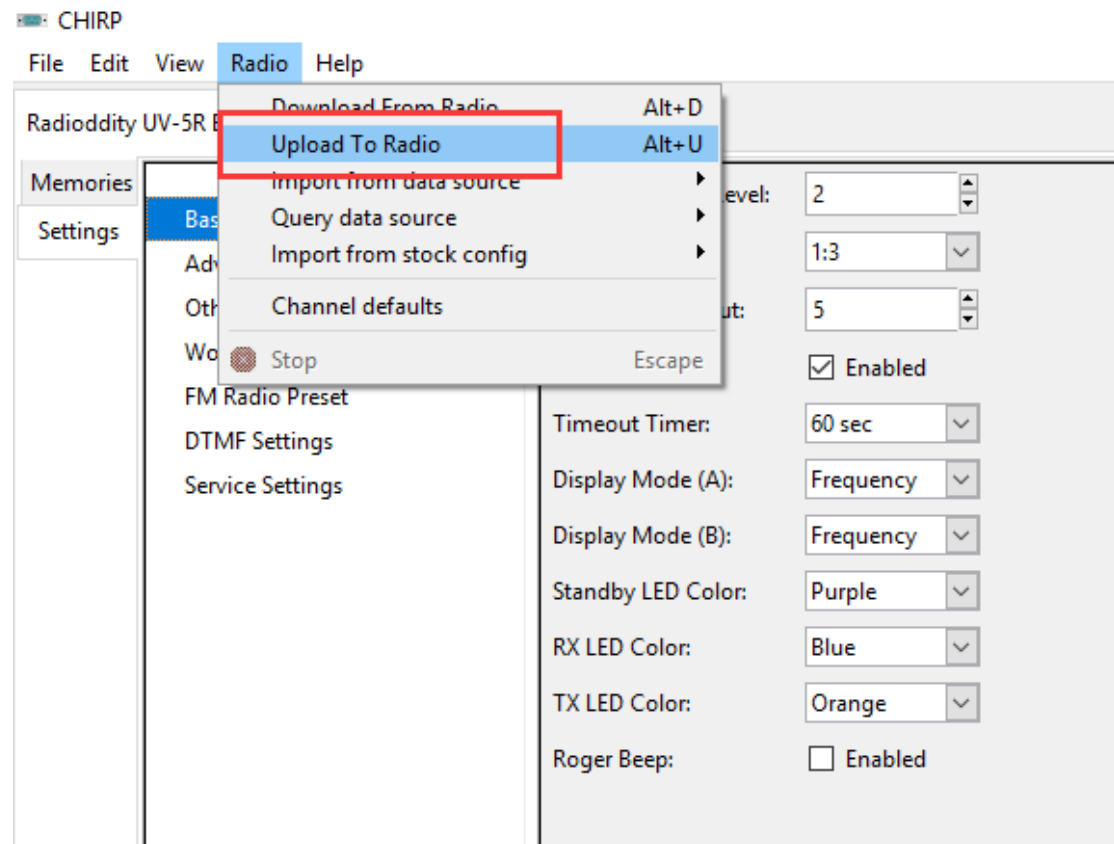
CHIRP

File Edit View Radio Help

Radioddity UV-5R E

Memories
Settings

Bas
Adv
Oth
Wo
FM Radio Preset
DTMF Settings
Service Settings

Download From Radio Alt+D
Upload To Radio Alt+U
Import from data source
Query data source
Import from stock config
Channel defaults
Stop Escape

evel: 2
1:3
ut: 5
Enabled
Timeout Timer: 60 sec
Display Mode (A): Frequency
Display Mode (B): Frequency
Standby LED Color: Purple
RX LED Color: Blue
TX LED Color: Orange
Roger Beep: Enabled